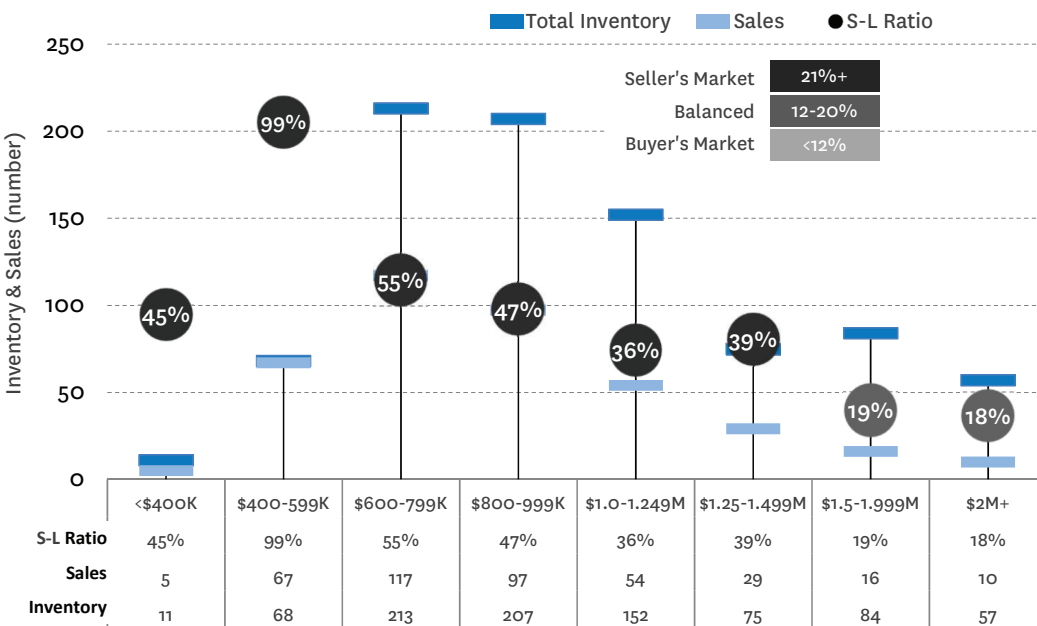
Total Inventory Sales S-L Ratio

Seller's Market 21%+
Balanced 12-20%
Buyer's Market <12%

Inventory & Sales (number)

250
200
150
100
50
0

99%
55%
47%
45%
36%
39%
19%
18%

| | <\$400K | \$400-599K | \$600-799K | \$800-999K | \$1.0-1.249M | \$1.25-1.499M | \$1.5-1.999M | \$2M+ |
|---|---|---|---|---|---|---|---|---|
| S-L Ratio | 45% | 99% | 55% | 47% | 36% | 39% | 19% | 18% |
| Sales | 5 | 67 | 117 | 97 | 54 | 29 | 16 | 10 |
| Inventory | 11 | 68 | 213 | 207 | 152 | 75 | 84 | 57 |